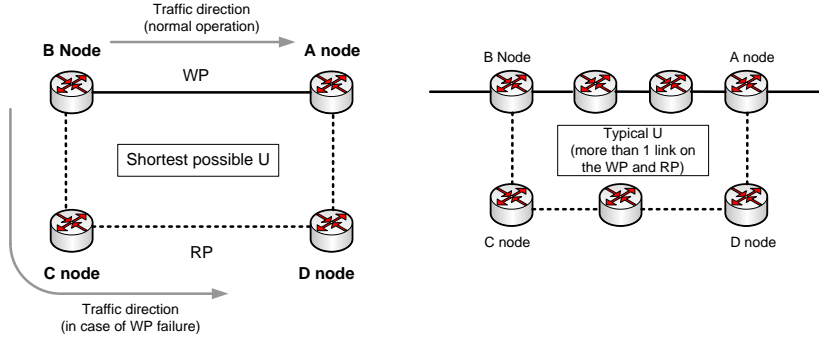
Traffic direction
(normal operation)

B Node

A node

WP

Shortest possible U

RP

C node

D node

Traffic direction
(in case of WP failure)

B Node

A node

Typical U
(more than 1 link on the WP and RP)

C node

D node